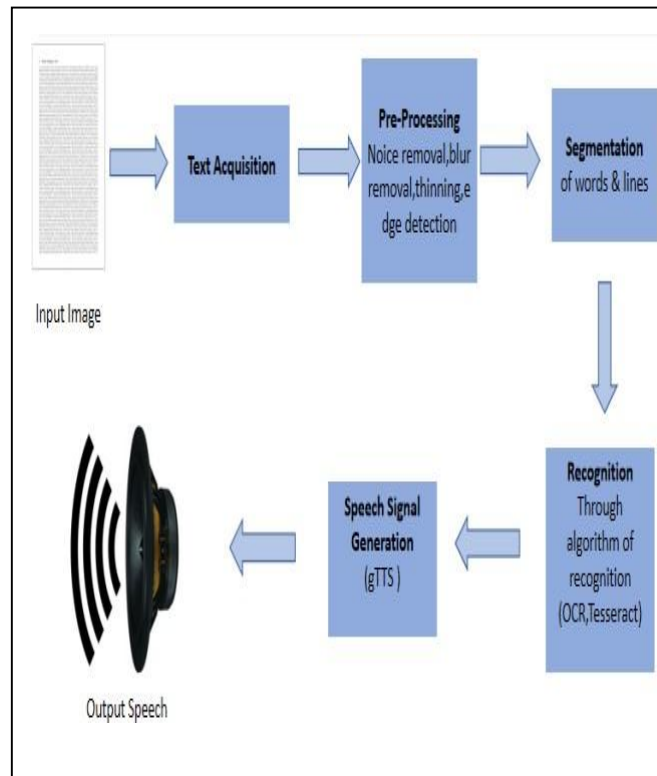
Input Image

Text Acquisition

Pre-Processing
Noice removal,blur removal,thinning,edge detection

Segmentation
of words & lines

Recognition
Through algorithm of recognition (OCR,Tesseract)

Speech Signal Generation
(gTTS )

Output Speech